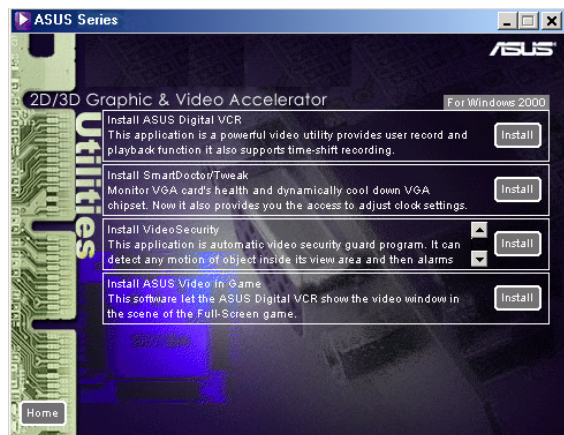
ASUS Series

/ISUS

2D/3D Graphic & Video Accelerator

For Windows 2000

Utilities

Install ASUS Digital VCR
This application is a powerful video utility provides user record and playback function it also supports time-shift recording.

Install

Install SmartDoctor/Tweak
Monitor VGA card's health and dynamically cool down VGA chipset. Now it also provides you the access to adjust clock settings.

Install

Install VideoSecurity
This application is automatic video security guard program. It can detect any motion of object inside its view area and then alarms

Install

Install ASUS Video in Game
This software let the ASUS Digital VCR show the video window in the scene of the Full-Screen game.

Install

Home